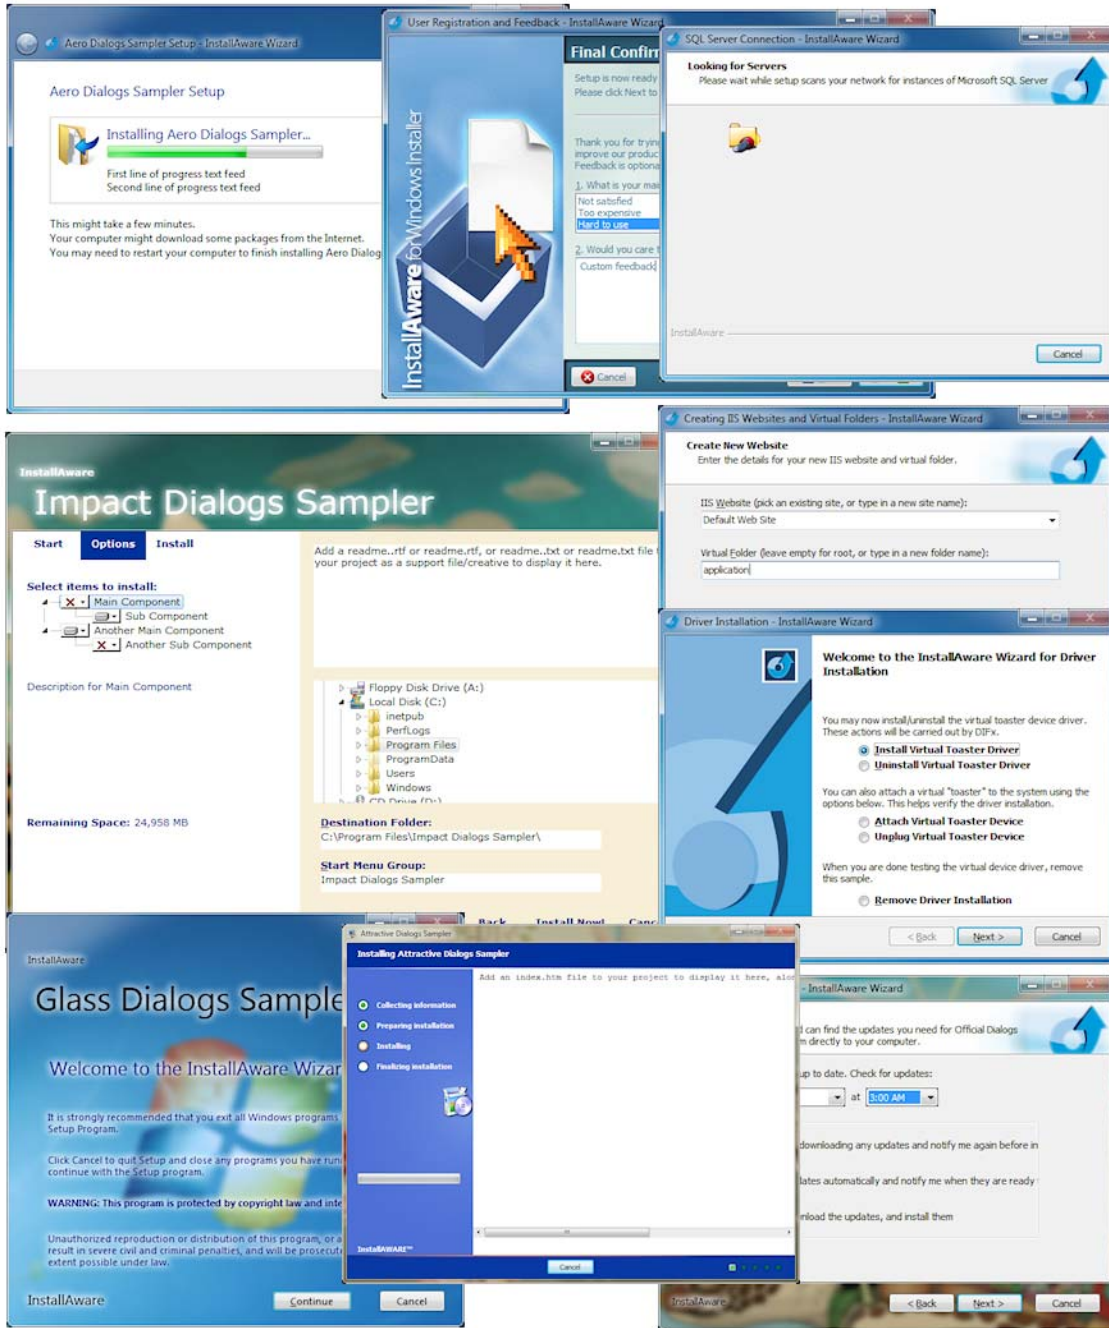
Aero Dialogs Sampler Setup - InstallAware Wizard

Aero Dialogs Sampler Setup

Installing Aero Dialogs Sampler...

First line of progress text feed
Second line of progress text feed

This might take a few minutes.
Your computer might download some packages from the Internet.
You may need to restart your computer to finish installing Aero Dialog

User Registration and Feedback - InstallAware Wizard

InstallAware for Windows Installer

Final Confirr

Setup is now ready
Please click Next to

Thank you for tryin
improve our produc
Feedback is optiona

1. What is your mai
Not satisfied
Too expensive
Hard to use

2. Would you care t
Custom feedback

Cancel

SQL Server Connection - InstallAware Wizard

Looking for Servers
Please wait while setup scans your network for instances of Microsoft SQL Server

InstallAware

Cancel

InstallAware
Impact Dialogs Sampler

Start Options Install

Select items to install:
Main Component
Sub Component
Another Main Component
Another Sub Component

Description for Main Component

Remaining Space: 24,958 MB

Add a readme..rtf or readme.rtf, or readme..txt or readme.txt file t
your project as a support file/creative to display it here.

Floppy Disk Drive (A:)
Local Disk (C:)
inetpub
PerfLogs
Program Files
ProgramData
Users
Windows
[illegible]

Destination Folder:
C:\Program Files\Impact Dialogs Sampler\

Start Menu Group:
Impact Dialogs Sampler

Back Install Now! Canc

Creating IIS Websites and Virtual Folders - InstallAware Wizard

Create New Website
Enter the details for your new IIS website and virtual folder.

IIS Website (pick an existing site, or type in a new site name):
Default Web Site

Virtual Folder (leave empty for root, or type in a new folder name):
application

Driver Installation - InstallAware Wizard

Welcome to the InstallAware Wizard for Driver Installation

You may now install/uninstall the virtual toaster device driver. These actions will be carried out by DIFx.
Install Virtual Toaster Driver
Uninstall Virtual Toaster Driver

You can also attach a virtual "toaster" to the system using the options below. This helps verify the driver installation.
Attach Virtual Toaster Device
Unplug Virtual Toaster Device

When you are done testing the virtual device driver, remove this sample.
Remove Driver Installation

< Back Next > Cancel

InstallAware

Glass Dialogs Sample

Welcome to the InstallAware Wizar

It is strongly recommended that you exit all Windows programs
Setup Program.

Click Cancel to quit Setup and close any programs you have runn
continue with the Setup program.

WARNING: This program is protected by copyright law and inte

Unauthorized reproduction or distribution of this program, or a
result in severe civil and criminal penalties, and will be prosecut
extent possible under law.

InstallAware Continue Cancel

Attractive Dialogs Sampler

Installing Attractive Dialogs Sampler

Collecting information
Preparing installation
Installing
Finalizing installation

Add an index.htm file to your project to display it here, alo

InstallAWARE

Cancel

- InstallAware Wizard

l can find the updates you need for Official Dialogs
n directly to your computer.

up to date. Check for updates:
at 3:00 AM

downloading any updates and notify me again before in

lates automatically and notify me when they are ready

nload the updates, and install them

InstallAware

< Back Next > Cancel